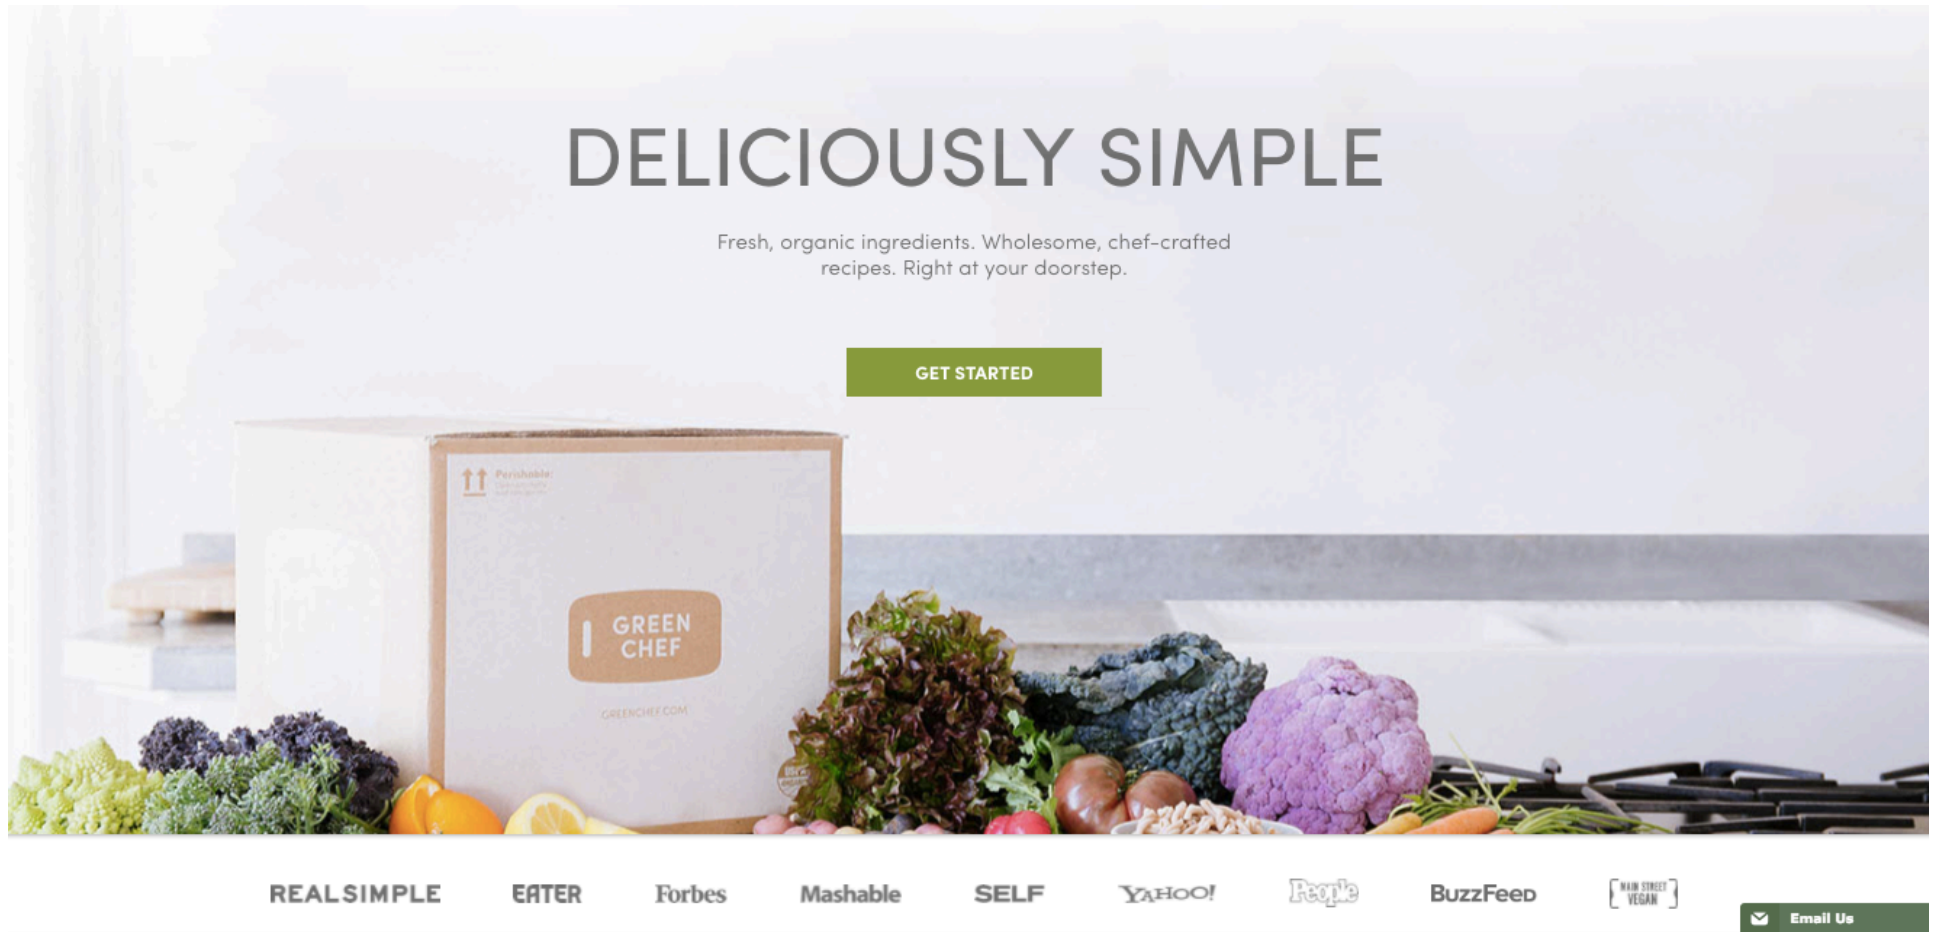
DELICIOUSLY SIMPLE

Fresh, organic ingredients. Wholesome, chef-crafted recipes. Right at your doorstep.

GET STARTED

Perishable: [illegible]

GREEN CHEF

GREENCHEF.COM

REALSIMPLE EATER Forbes Mashable SELF YAHOO! People BuzzFeed MAIN STREET VEGAN

Email Us